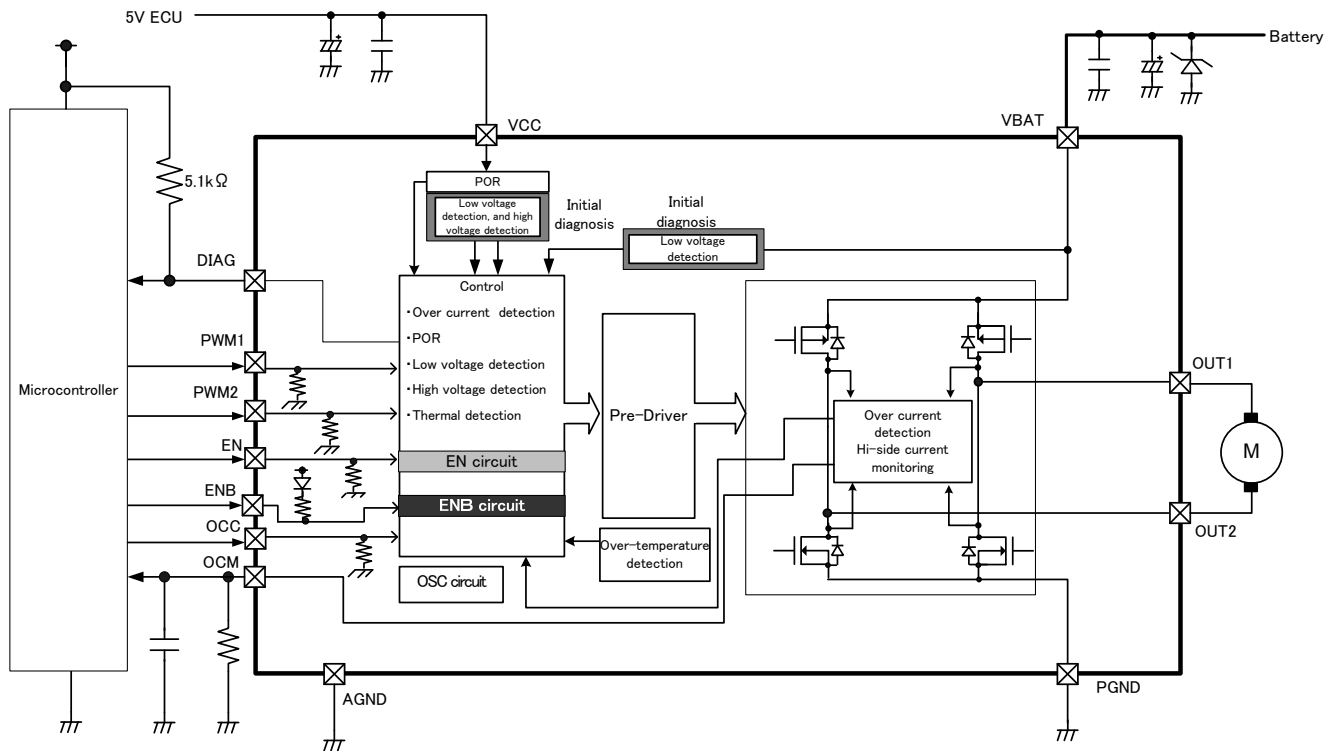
5V ECU

Battery

VCC

VBAT

Microcontroller

5.1kΩ

POR

Low voltage detection, and high voltage detection

Initial diagnosis

Initial diagnosis

Low voltage detection

DIAG

Control

・Over current detection

・POR

・Low voltage detection

・High voltage detection

・Thermal detection

PWM1

PWM2

EN

ENB

OCC

OCM

Pre-Driver

EN circuit

ENB circuit

Over-temperature detection

OSC circuit

Over current detection
Hi-side current monitoring

OUT1

OUT2

M

AGND

PGND